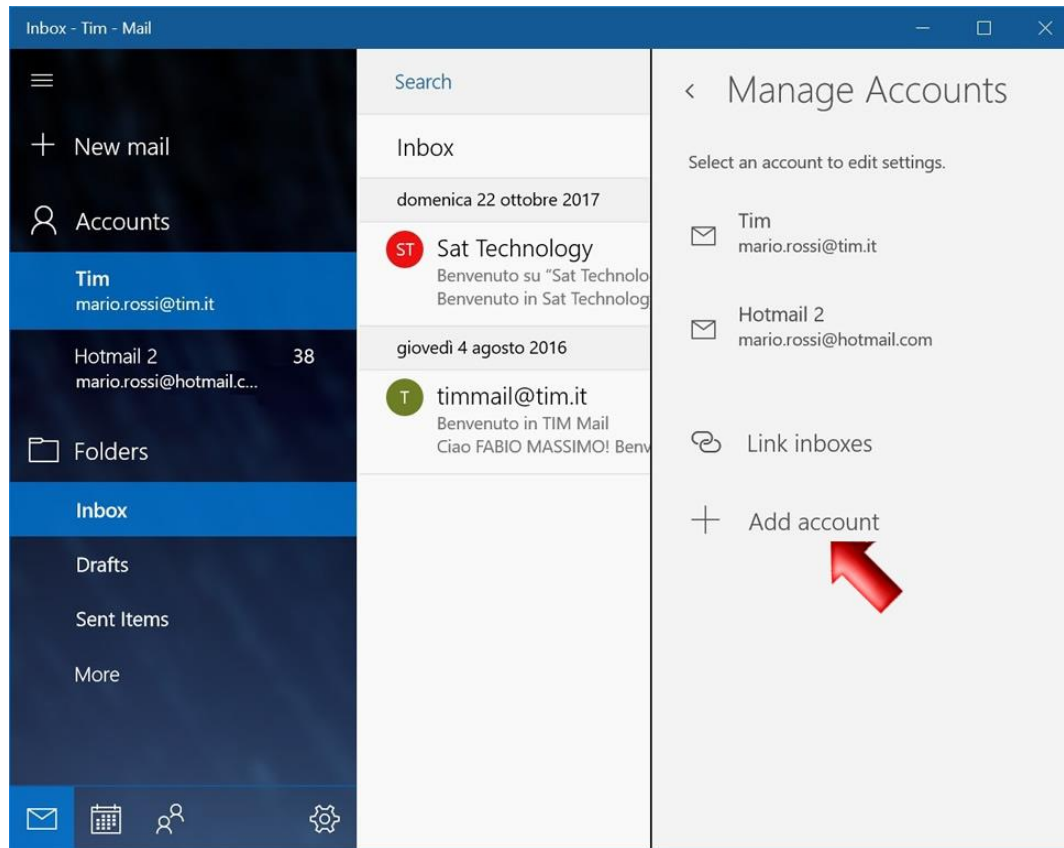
Inbox - Tim - Mail

New mail

Accounts

Tim
mario.rossi@tim.it

Hotmail 2 38
mario.rossi@hotmail.c...

Folders

Inbox

Drafts

Sent Items

More

Search

Inbox

domenica 22 ottobre 2017

ST Sat Technology
Benvenuto su "Sat Technolo
Benvenuto in Sat Technolog

giovedì 4 agosto 2016

T timmail@tim.it
Benvenuto in TIM Mail
Ciao FABIO MASSIMO! Benv

Manage Accounts

Select an account to edit settings.

Tim
mario.rossi@tim.it

Hotmail 2
mario.rossi@hotmail.com

Link inboxes

Add account